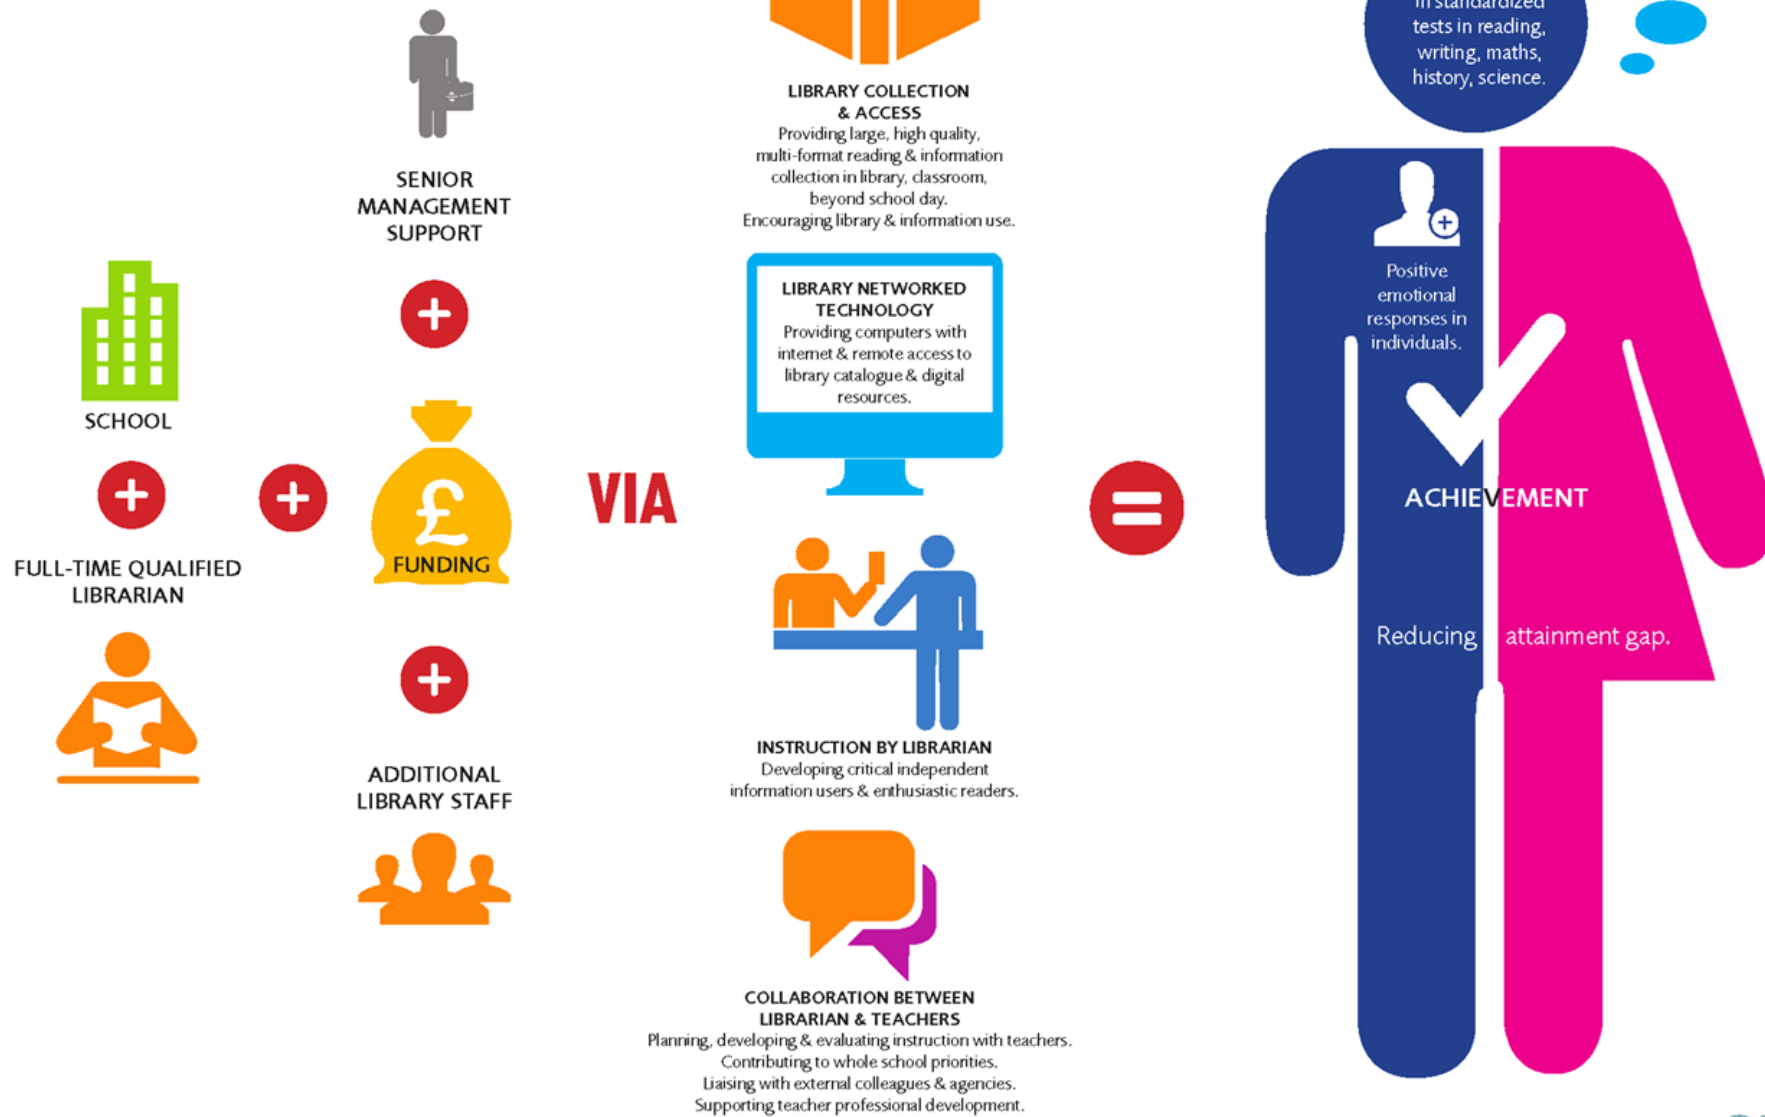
SENIOR MANAGEMENT SUPPORT

SCHOOL

FULL-TIME QUALIFIED LIBRARIAN

FUNDING

ADDITIONAL LIBRARY STAFF

VIA

LIBRARY COLLECTION & ACCESS
Providing large, high quality, multi-format reading & information collection in library, classroom, beyond school day.
Encouraging library & information use.

LIBRARY NETWORKED TECHNOLOGY
Providing computers with internet & remote access to library catalogue & digital resources.

INSTRUCTION BY LIBRARIAN
Developing critical independent information users & enthusiastic readers.

COLLABORATION BETWEEN LIBRARIAN & TEACHERS
Planning, developing & evaluating instruction with teachers.
Contributing to whole school priorities.
Liaising with external colleagues & agencies.
Supporting teacher professional development.

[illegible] in standardized tests in reading, writing, maths, history, science.

Positive emotional responses in individuals.

ACHIEVEMENT

Reducing attainment gap.